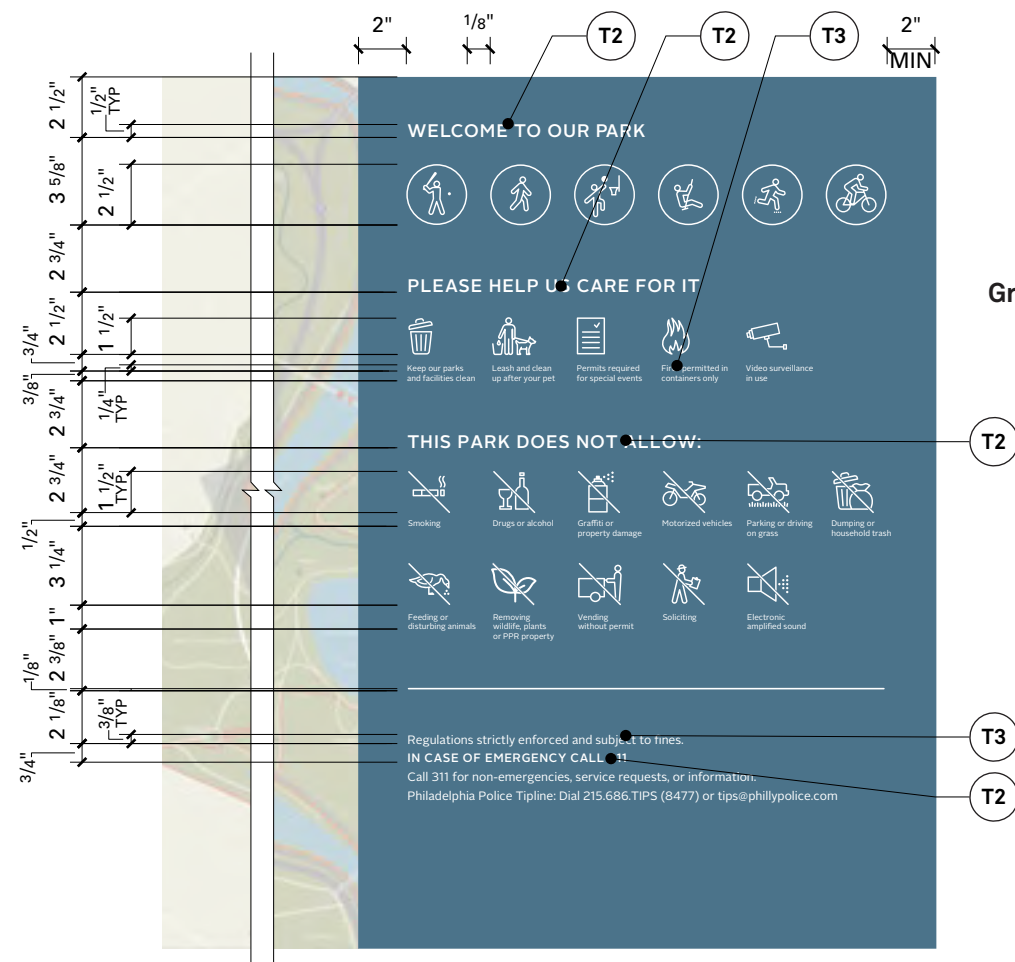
2" $\frac{1}{8}$" T2 T2 T3 2" MIN

WELCOME TO OUR PARK

PLEASE HELP US CARE FOR IT

Keep our parks and facilities clean
Leash and clean up after your pet
Permits required for special events
Fire permitted in containers only
Video surveillance in use

THIS PARK DOES NOT ALLOW:

Smoking
Drugs or alcohol
Graffiti or property damage
Motorized vehicles
Parking or driving on grass
Dumping or household trash

Feeding or disturbing animals
Removing wildlife, plants or PPR property
Vending without permit
Soliciting
Electronic amplified sound

Regulations strictly enforced and subject to fines.
IN CASE OF EMERGENCY CALL 911
Call 311 for non-emergencies, service requests, or information.
Philadelphia Police Tipline: Dial 215.686.TIPS (8477) or tips@phillypolice.com

2 $\frac{1}{2}$"
$\frac{1}{2}$" TYP
3 $\frac{5}{8}$"
2 $\frac{1}{2}$"
2 $\frac{3}{4}$"
2 $\frac{1}{2}$"
$\frac{3}{4}$"
1 $\frac{1}{2}$"
$\frac{3}{8}$"
$\frac{1}{4}$" TYP
2 $\frac{3}{4}$"
2 $\frac{3}{4}$"
1 $\frac{1}{2}$" TYP
$\frac{1}{2}$"
3 $\frac{1}{4}$"
1"
2 $\frac{3}{8}$"
$\frac{1}{8}$"
2 $\frac{1}{8}$"
$\frac{3}{8}$" TYP
$\frac{3}{4}$"

Gr
T2
T3
T2